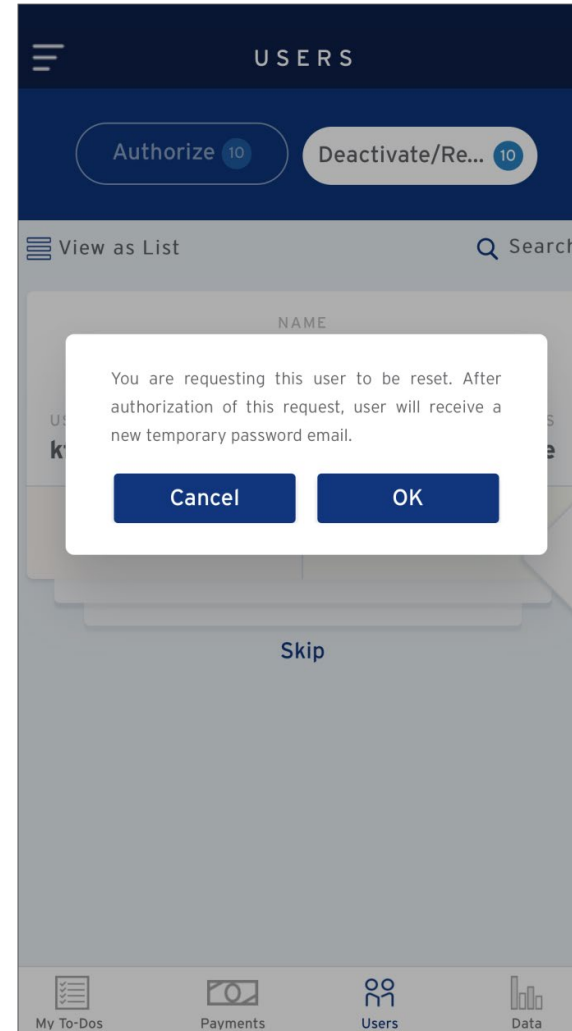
USERS

Authorize 10

Deactivate/Re... 10

View as List

Search

NAME

US

k

S

e

You are requesting this user to be reset. After authorization of this request, user will receive a new temporary password email.

Cancel

OK

Skip

My To-Dos

Payments

Users

Data